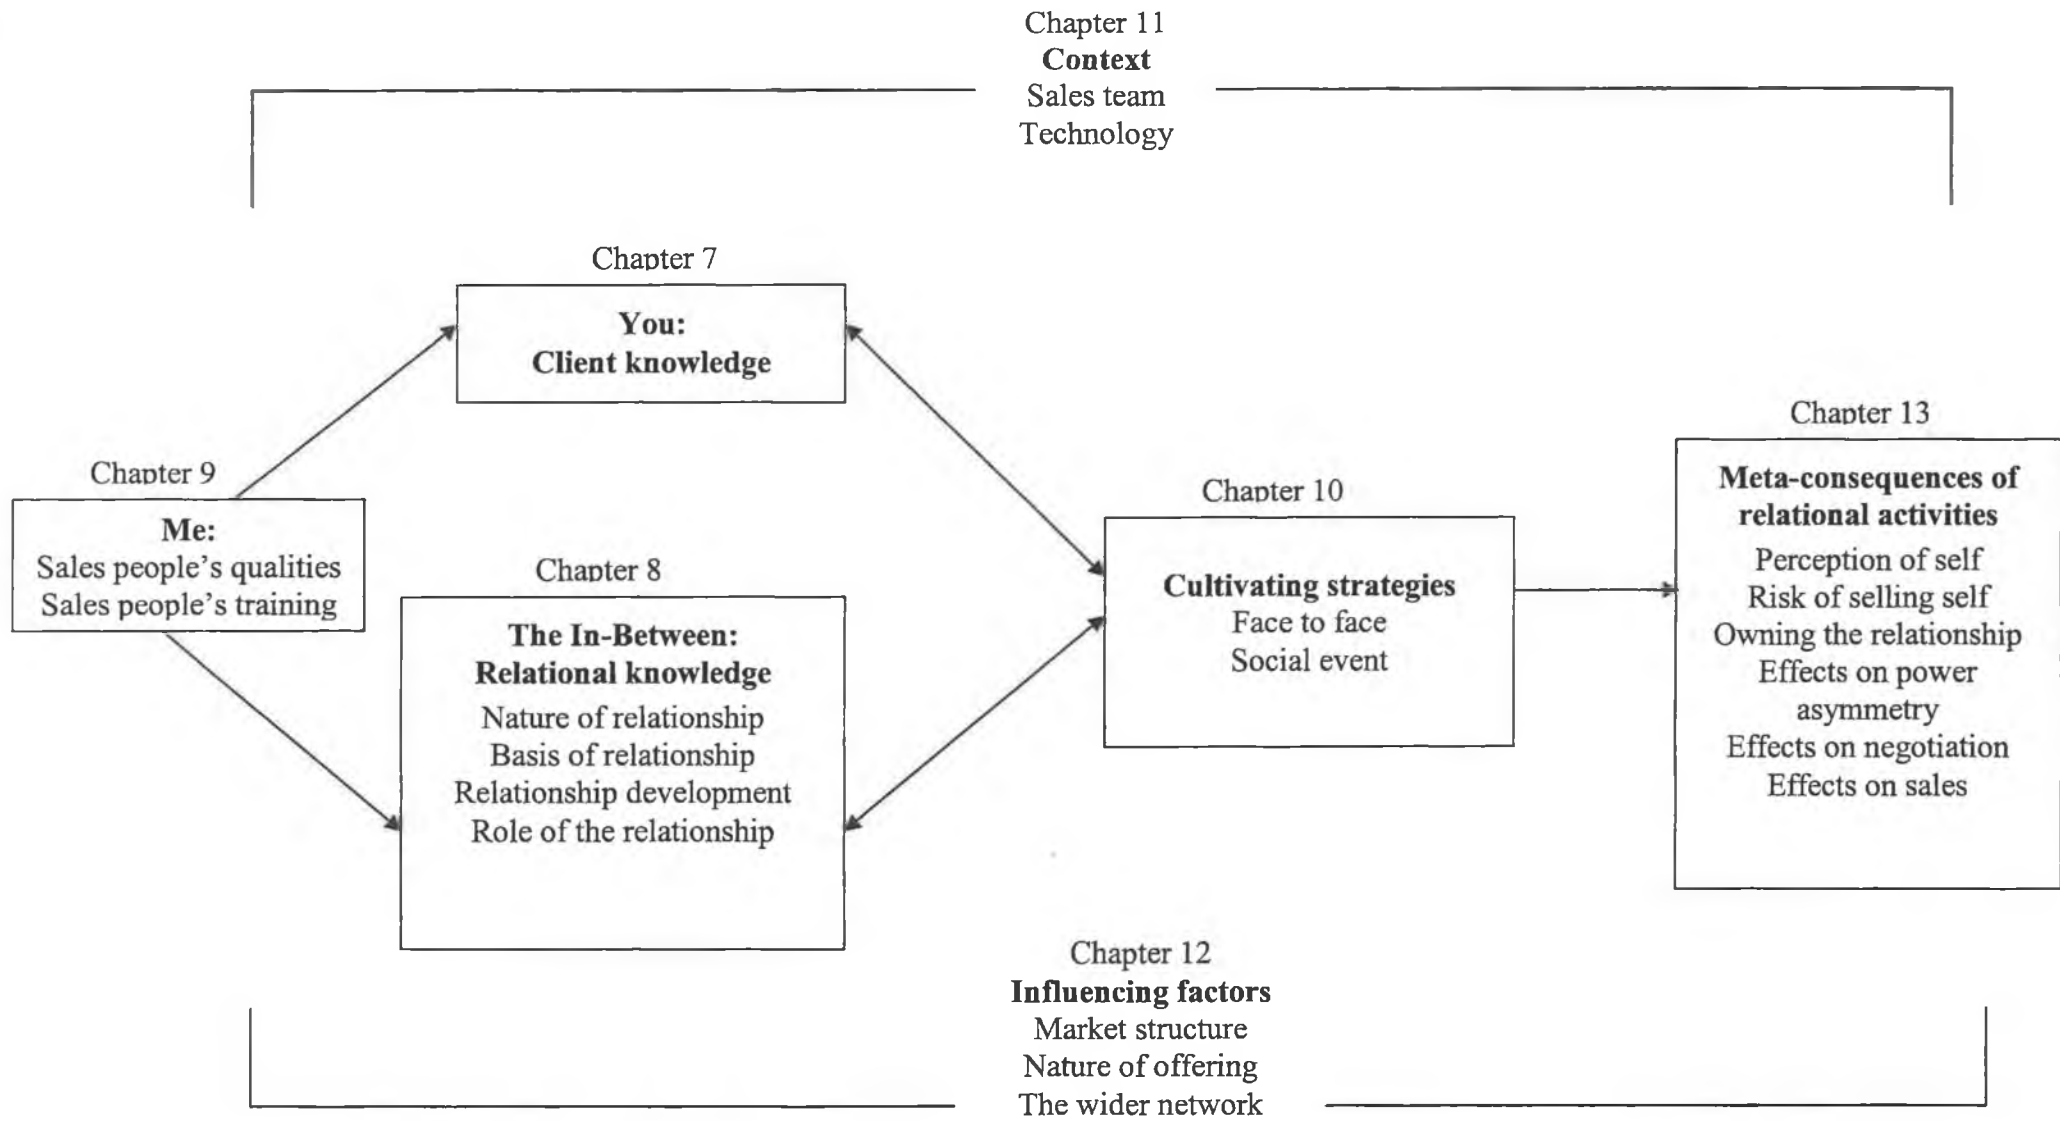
Chapter 11
**Context**
Sales team
Technology

Chapter 7
**You:**
**Client knowledge**

Chapter 9
**Me:**
Sales people's qualities
Sales people's training

Chapter 8
**The In-Between:**
**Relational knowledge**
Nature of relationship
Basis of relationship
Relationship development
Role of the relationship

Chapter 10
**Cultivating strategies**
Face to face
Social event

Chapter 13
**Meta-consequences of relational activities**
Perception of self
Risk of selling self
Owning the relationship
Effects on power asymmetry
Effects on negotiation
Effects on sales

Chapter 12
**Influencing factors**
Market structure
Nature of offering
The wider network